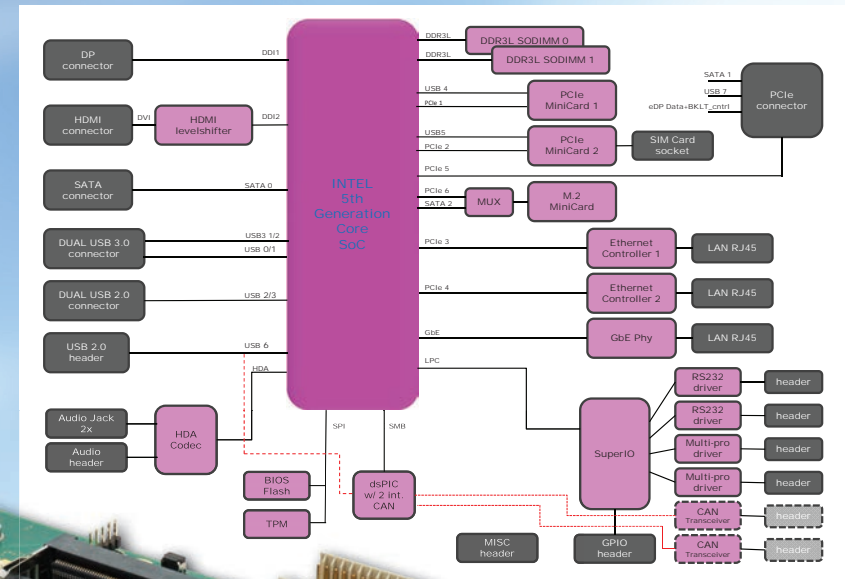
DP connector
DDI1
HDMI connector
DVI
HDMI levelshifter
DDI2
SATA connector
SATA 0
DUAL USB 3.0 connector
USB3 1/2
USB 0/1
DUAL USB 2.0 connector
USB 2/3
USB 2.0 header
USB 6
HDA
Audio Jack 2x
Audio header
HDA Codec
INTEL 5th Generation Core SoC
SPI
SMB
BIOS Flash
TPM
dsPIC w/ 2 int. CAN
DDR3L
DDR3L SODIMM 0
DDR3L
DDR3L SODIMM 1
USB 4
PCIe 1
PCIe MiniCard 1
USB5
PCIe 2
PCIe MiniCard 2
SIM Card socket
SATA 1
USB 7
eDP Data+BKLT_cntrl
PCIe connector
PCIe 5
PCIe 6
SATA 2
MUX
M.2 MiniCard
PCIe 3
Ethernet Controller 1
LAN RJ45
PCIe 4
Ethernet Controller 2
LAN RJ45
GbE
GbE Phy
LAN RJ45
LPC
SuperIO
RS232 driver
header
RS232 driver
header
Multi-pro driver
header
Multi-pro driver
header
CAN Transceiver
header
CAN Transceiver
header
MISC header
GPIO header